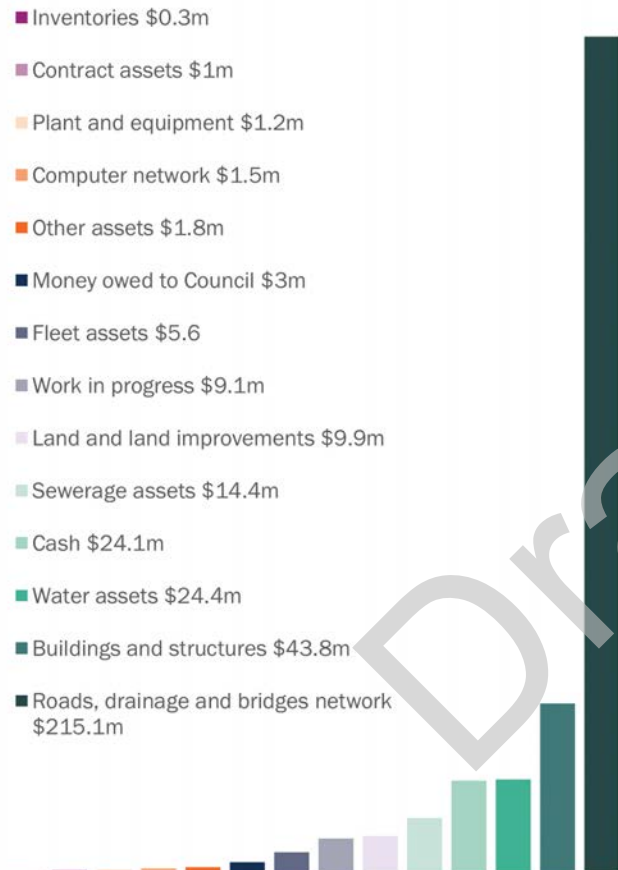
Inventories \$0.3m

Contract assets \$1m

Plant and equipment \$1.2m

Computer network \$1.5m

Other assets \$1.8m

Money owed to Council \$3m

Fleet assets \$5.6

Work in progress \$9.1m

Land and land improvements \$9.9m

Sewerage assets \$14.4m

Cash \$24.1m

Water assets \$24.4m

Buildings and structures \$43.8m

Roads, drainage and bridges network \$215.1m

Dr